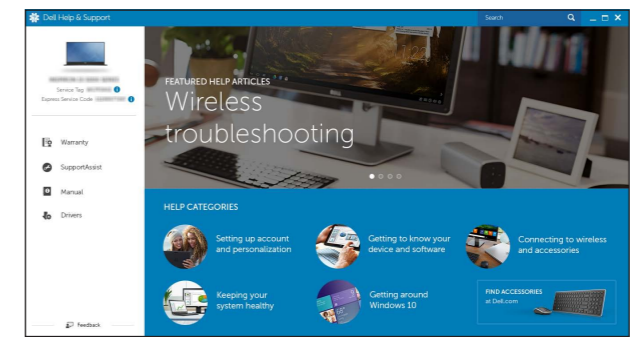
Dell Help & Support

Search

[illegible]
Service Tag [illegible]
Express Service Code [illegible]

Warranty

SupportAssist

Manual

Drivers

Feedback

FEATURED HELP ARTICLES
Wireless troubleshooting

HELP CATEGORIES

Setting up account and personalization

Getting to know your device and software

Connecting to wireless and accessories

Keeping your system healthy

Getting around Windows 10

FIND ACCESSORIES
at Dell.com